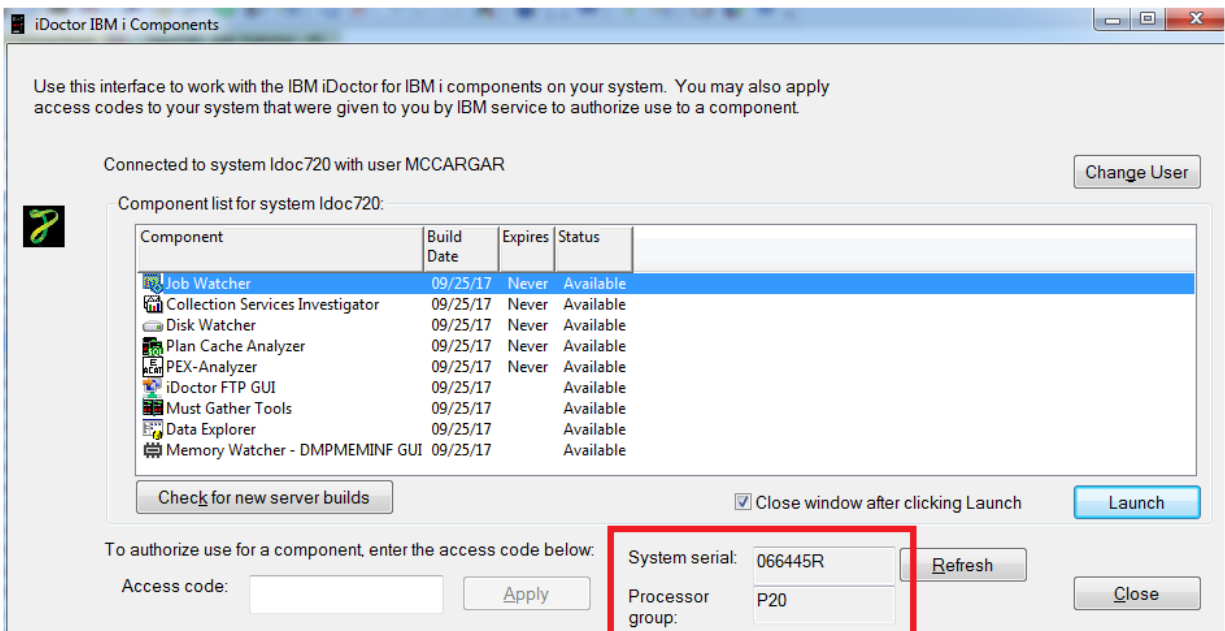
iDoctor IBM i Components

Use this interface to work with the IBM iDoctor for IBM i components on your system. You may also apply access codes to your system that were given to you by IBM service to authorize use to a component.

Connected to system Idoc720 with user MCCARGAR

Change User

Component list for system Idoc720:

| Component | Build Date | Expires | Status |
|---|---|---|---|
| Job Watcher | 09/25/17 | Never | Available |
| Collection Services Investigator | 09/25/17 | Never | Available |
| Disk Watcher | 09/25/17 | Never | Available |
| Plan Cache Analyzer | 09/25/17 | Never | Available |
| PEX-Analyzer | 09/25/17 | Never | Available |
| iDoctor FTP GUI | 09/25/17 | | Available |
| Must Gather Tools | 09/25/17 | | Available |
| Data Explorer | 09/25/17 | | Available |
| Memory Watcher - DMPMEMINF GUI | 09/25/17 | | Available |

Check for new server builds

Close window after clicking Launch

Launch

To authorize use for a component, enter the access code below:

Access code:

Apply

System serial: 066445R

Refresh

Processor group: P20

Close